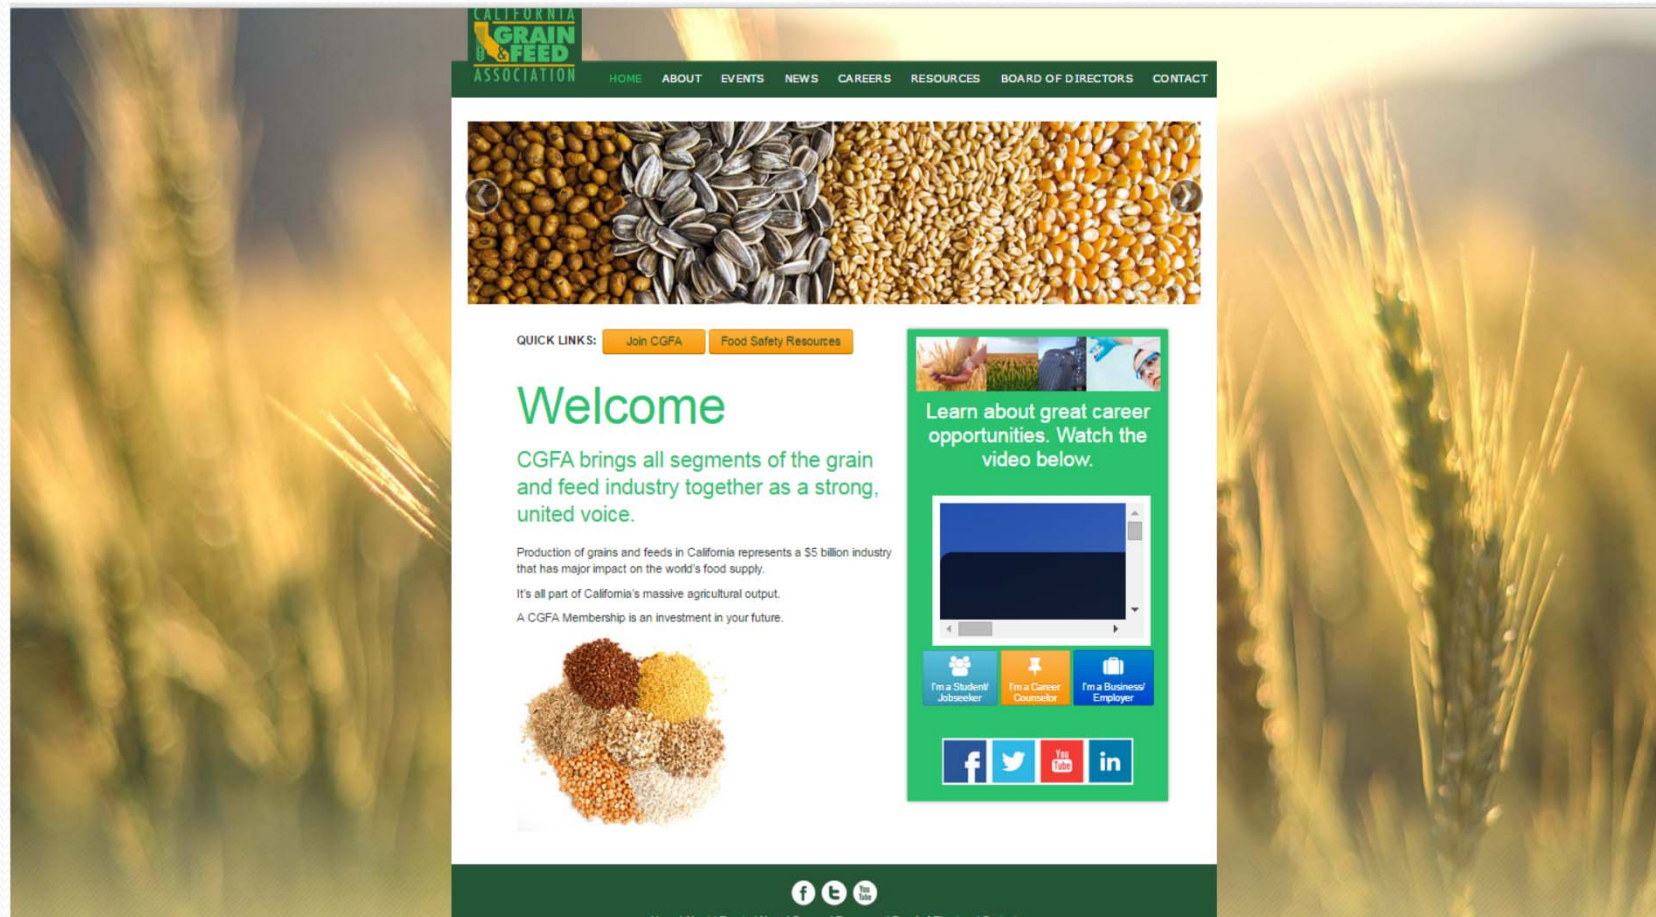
CALIFORNIA GRAIN & FEED ASSOCIATION

HOME ABOUT EVENTS NEWS CAREERS RESOURCES BOARD OF DIRECTORS CONTACT

QUICK LINKS: Join CGFA Food Safety Resources

Welcome

CGFA brings all segments of the grain and feed industry together as a strong, united voice.

Production of grains and feeds in California represents a $5 billion industry that has major impact on the world's food supply.

It's all part of California's massive agricultural output.

A CGFA Membership is an investment in your future.

Learn about great career opportunities. Watch the video below.

I'm a Student/ Jobseeker

I'm a Career Counselor

I'm a Business/ Employer

in

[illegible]